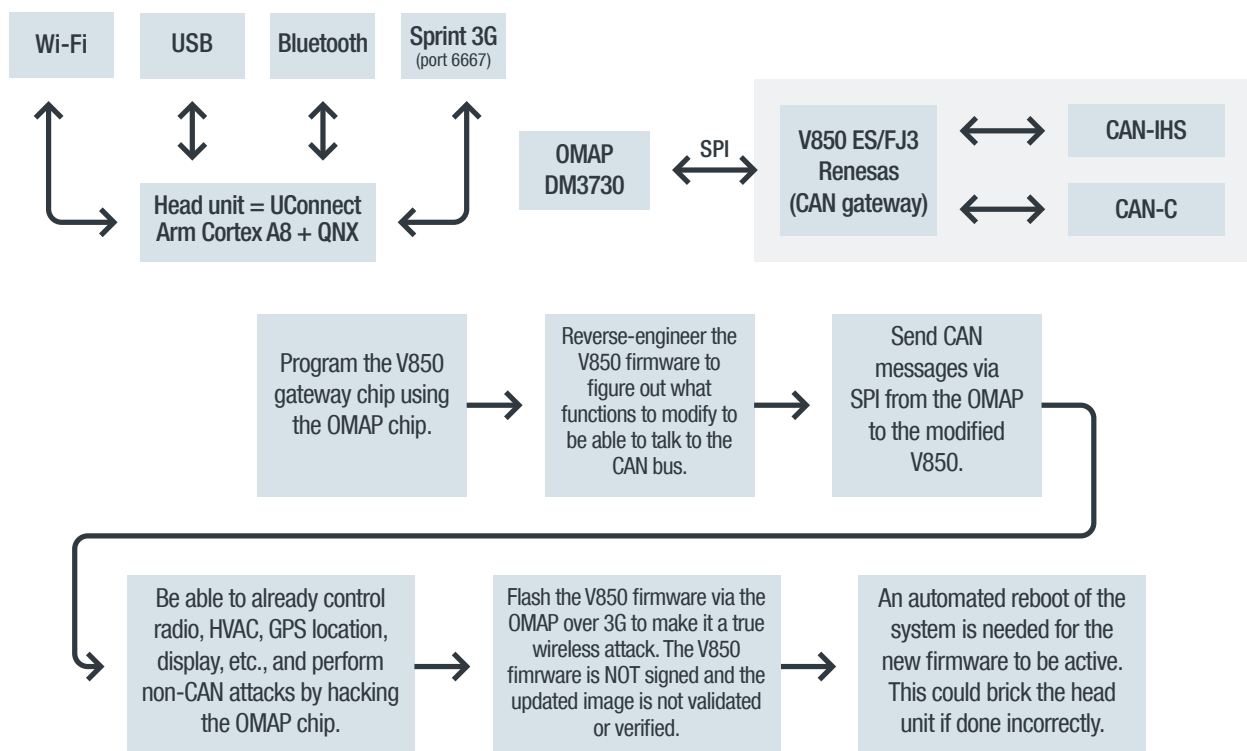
Wi-Fi

USB

Bluetooth

Sprint 3G (port 6667)

Head unit = UConnect Arm Cortex A8 + QNX

OMAP DM3730

SPI

V850 ES/FJ3 Renesas (CAN gateway)

CAN-IHS

CAN-C

Program the V850 gateway chip using the OMAP chip.

Reverse-engineer the V850 firmware to figure out what functions to modify to be able to talk to the CAN bus.

Send CAN messages via SPI from the OMAP to the modified V850.

Be able to already control radio, HVAC, GPS location, display, etc., and perform non-CAN attacks by hacking the OMAP chip.

Flash the V850 firmware via the OMAP over 3G to make it a true wireless attack. The V850 fimrware is NOT signed and the updated image is not validated or verified.

An automated reboot of the system is needed for the new firmware to be active. This could brick the head unit if done incorrectly.